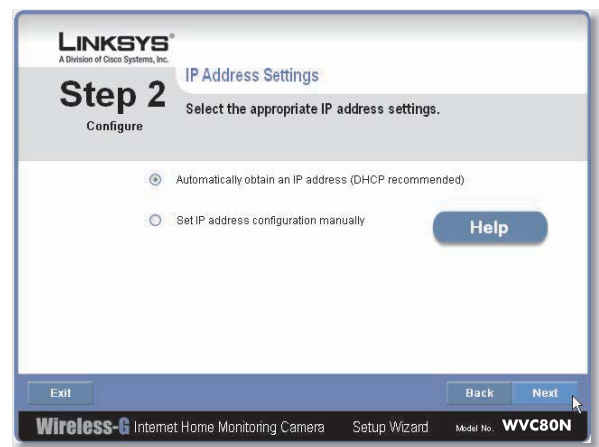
LINKSYS®
A Division of Cisco Systems, Inc.

Step 2
Configure

IP Address Settings

Select the appropriate IP address settings.

Automatically obtain an IP address (DHCP recommended)

Set IP address configuration manually

Help

Exit

Back

Next

Wireless-G Internet Home Monitoring Camera

Setup Wizard

Model No. WVC80N